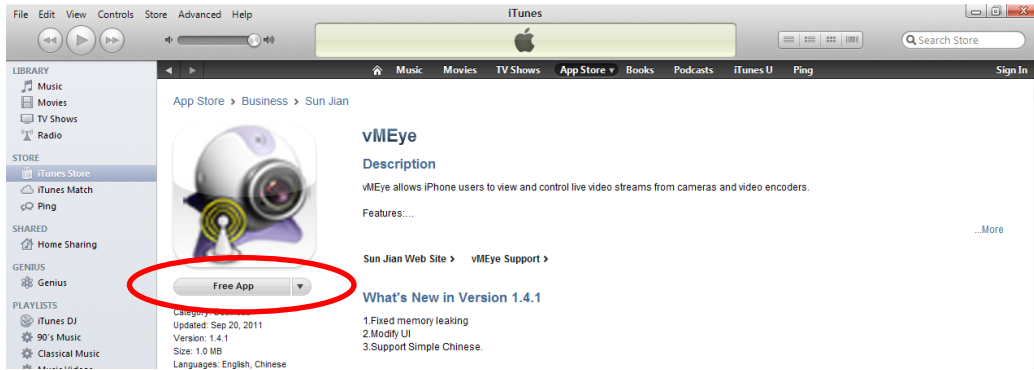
File Edit View Controls Store Advanced Help

iTunes

Search Store

LIBRARY
Music
Movies
TV Shows
Radio

STORE
iTunes Store
iTunes Match
Ping

SHARED
Home Sharing

GENIUS
Genius

PLAYLISTS
iTunes DJ
90's Music
Classical Music
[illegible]

Music Movies TV Shows App Store Books Podcasts iTunes U Ping Sign In

App Store > Business > Sun Jian

vMEye

Description

vMEye allows iPhone users to view and control live video streams from cameras and video encoders.

Features:...

...More

Sun Jian Web Site > vMEye Support >

Free App

What's New in Version 1.4.1

Category: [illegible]
Updated: Sep 20, 2011
Version: 1.4.1
Size: 1.0 MB
Languages: English, Chinese

1.Fixed memory leaking
2.Modify UI
3.Support Simple Chinese.